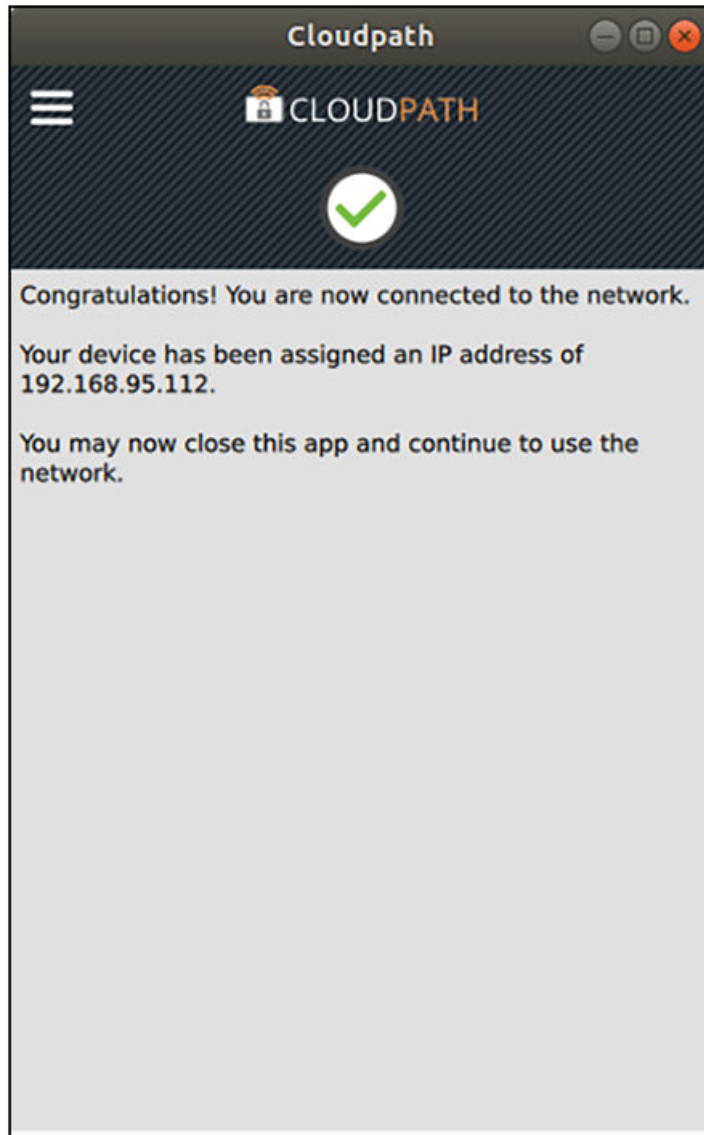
Cloudpath

CLOUDPATH

Congratulations! You are now connected to the network.

Your device has been assigned an IP address of 192.168.95.112.

You may now close this app and continue to use the network.